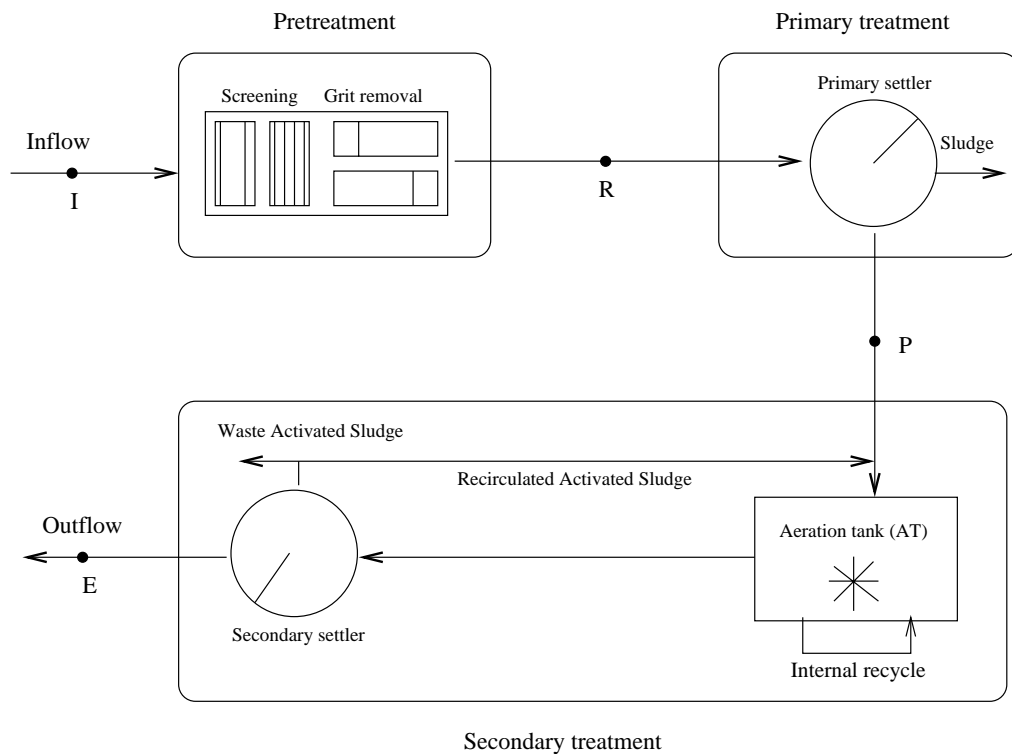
Pretreatment

Primary treatment

Screening

Grit removal

Primary settler

Inflow

I

R

Sludge

P

Waste Activated Sludge

Recirculated Activated Sludge

Outflow

E

Aeration tank (AT)

Secondary settler

Internal recycle

Secondary treatment